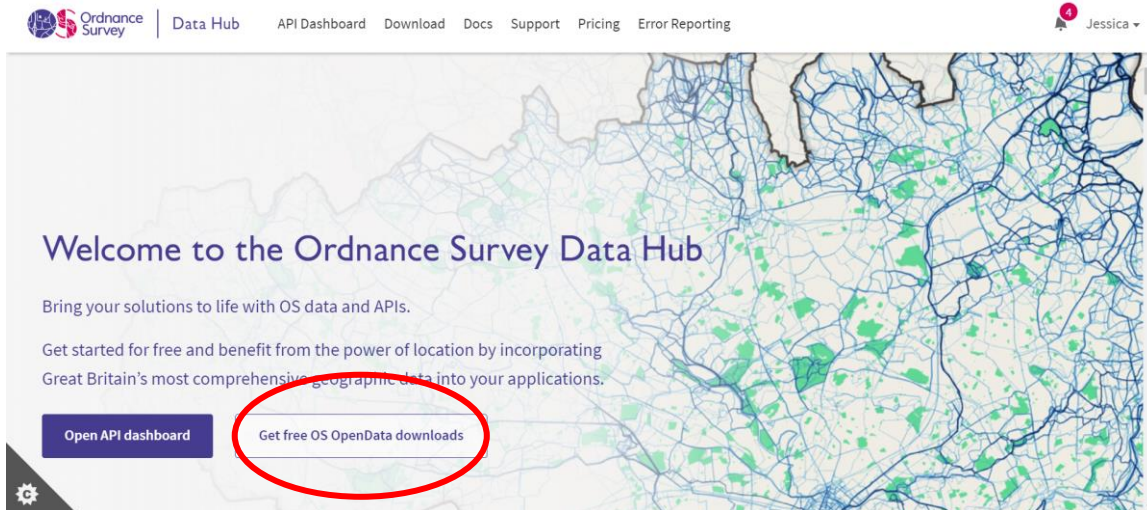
Ordnance Survey | Data Hub API Dashboard Download Docs Support Pricing Error Reporting 4 Jessica

Welcome to the Ordnance Survey Data Hub

Bring your solutions to life with OS data and APIs.

Get started for free and benefit from the power of location by incorporating Great Britain's most comprehensive geographic data into your applications.

Open API dashboard

Get free OS OpenData downloads